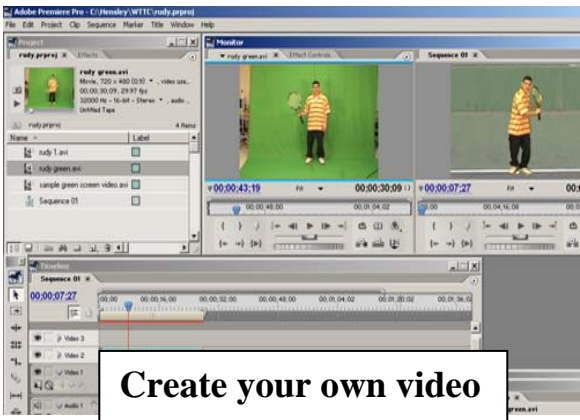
Adobe Premiere Pro - C:\Hensley\WTTC\rudy.prproj

File Edit Project Clip Sequence Marker Title Window Help

Project

rudy.prproj × Effects

rudy green.avi
Movie, 720 x 480 (0.9) , video use...
00;00;30;09, 29.97 fps
32000 Hz - 16-bit - Stereo , audio ...
Untitled Tape

rudy.prproj 4 Items

Name Label

rudy 1.avi

rudy green.avi

sample green screen video.avi

Sequence 01

Monitor

rudy green.avi × Effect Controls

Sequence 01 ×

00;00;43;19 Fit 00;00;30;09

00;00;48;00 00;01;04;02

00;00;07;27 Fit

00;00 00;04;16;08

Timeline

Sequence 01 ×

00;00;07;27

00;00 00;00;16;00 00;00;32;00 00;00;48;00 00;01;04;02 00;01;20;02 00;01;36;02

Video 3

Video 2

Video 1

Audio 1

green.avi

Create your own video